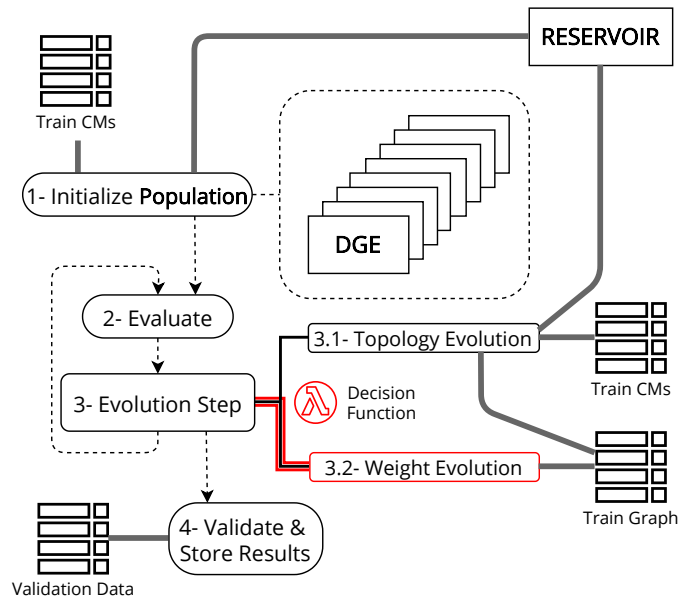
RESERVOIR

Train CMs

1- Initialize Population

DGE

2- Evaluate

3- Evolution Step

3.1- Topology Evolution

Train CMs

Decision Function

3.2- Weight Evolution

Train Graph

4- Validate & Store Results

Validation Data